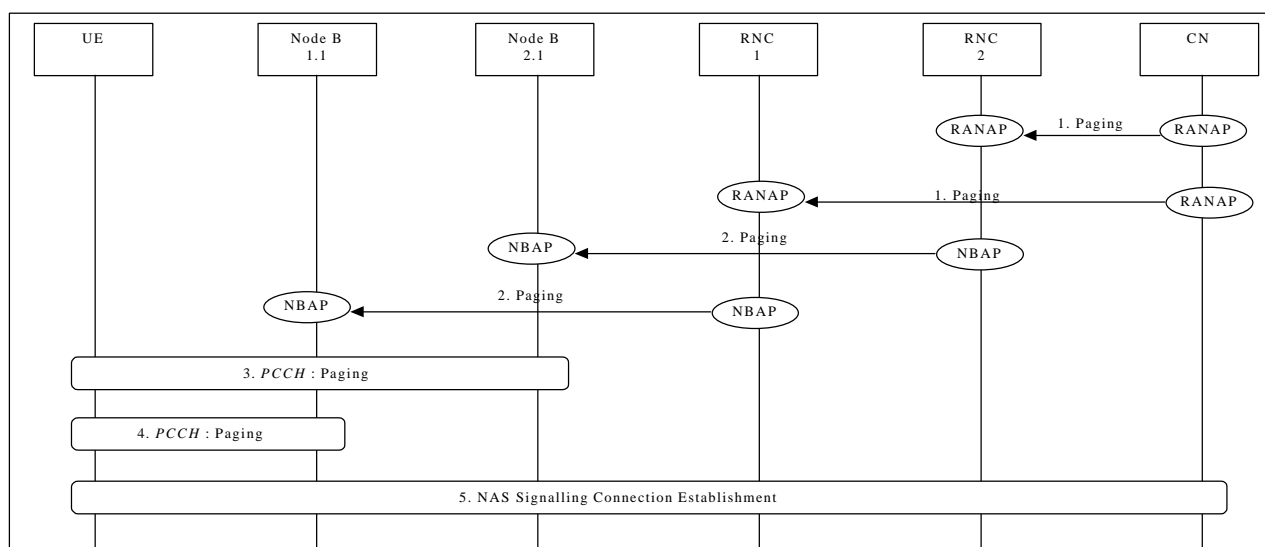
UE

Node B 1.1

Node B 2.1

RNC 1

RNC 2

CN

RANAP

1. Paging

RANAP

RANAP

1. Paging

RANAP

NBAP

2. Paging

NBAP

NBAP

2. Paging

NBAP

3. *PCCH* : Paging

4. *PCCH* : Paging

5. NAS Signalling Connection Establishment